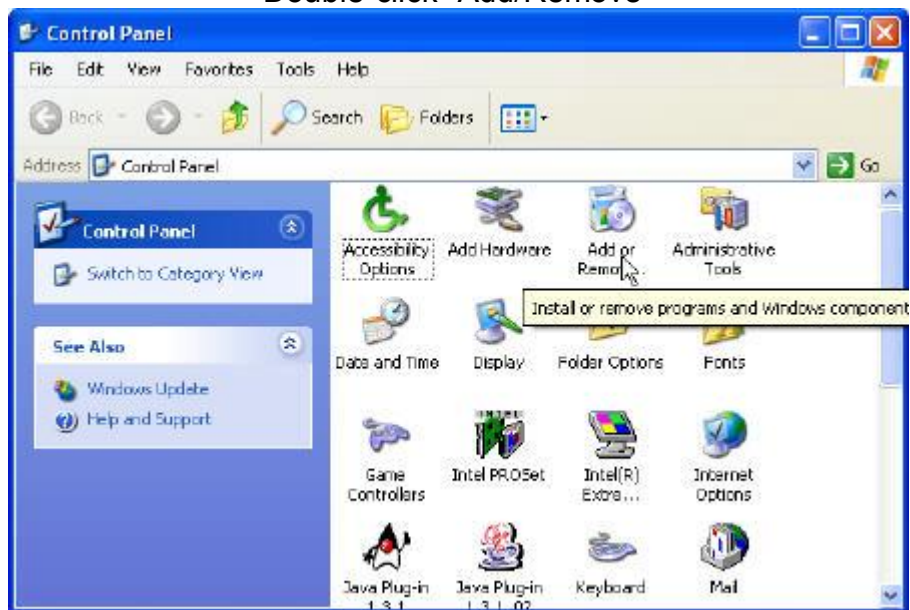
Double-click "Add/Remove"

Control Panel

File Edit View Favorites Tools Help

Back Search Folders

Address Control Panel Go

Control Panel

Switch to Category View

See Also

Windows Update

Help and Support

Accessibility Options

Add Hardware

Add or Remo...

Administrative Tools

Install or remove programs and Windows component

Date and Time

Display

Folder Options

Fonts

Game Controllers

Intel PROSet

Intel(R) Extre...

Internet Options

Java Plug-in 1.3.1

Java Plug-in 1.3.1_02

Keyboard

Mail